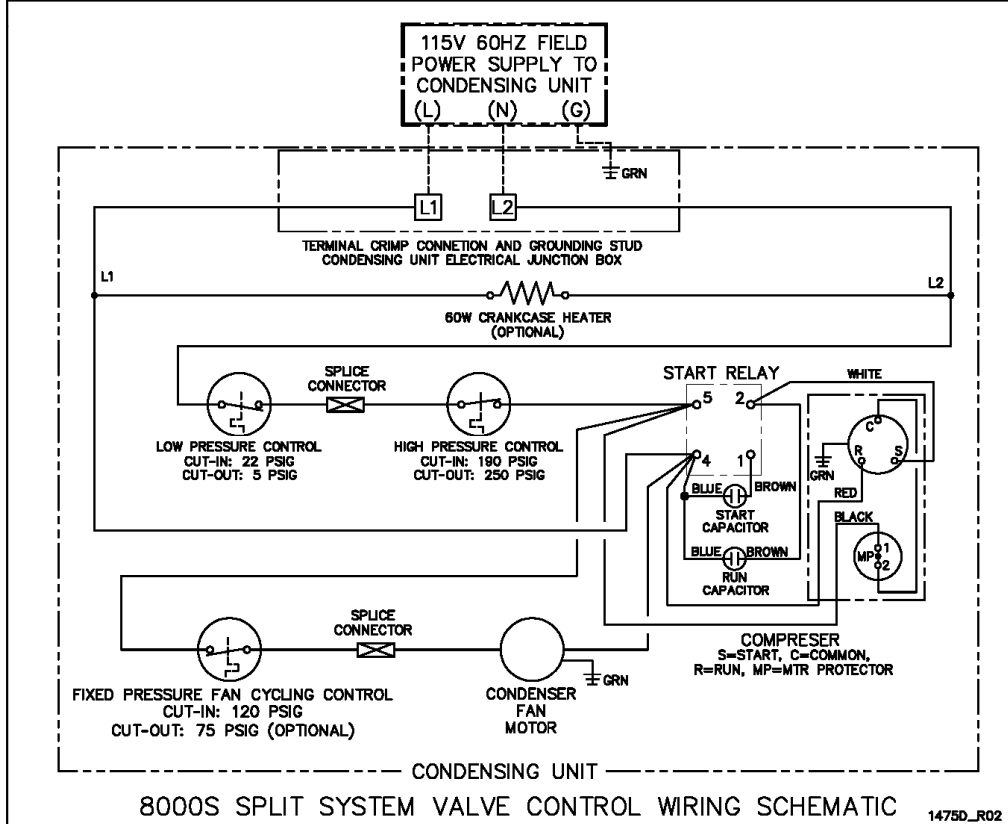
115V 60HZ FIELD POWER SUPPLY TO CONDENSING UNIT
(L) (N) (G)

GRN

L1 L2

TERMINAL CRIMP CONNETION AND GROUNDING STUD
CONDENSING UNIT ELECTRICAL JUNCTION BOX

L1

L2

60W CRANKCASE HEATER
(OPTIONAL)

SPLICE CONNECTOR

START RELAY

WHITE

5 2

4 1

LOW PRESSURE CONTROL
CUT-IN: 22 PSIG
CUT-OUT: 5 PSIG

HIGH PRESSURE CONTROL
CUT-IN: 190 PSIG
CUT-OUT: 250 PSIG

C

R

S

GRN

RED

BLUE BROWN

START CAPACITOR

BLACK

MP 1 2

BLUE BROWN

RUN CAPACITOR

SPLICE CONNECTOR

COMPRESER
S=START, C=COMMON,
R=RUN, MP=MTR PROTECTOR

GRN

FIXED PRESSURE FAN CYCLING CONTROL
CUT-IN: 120 PSIG
CUT-OUT: 75 PSIG (OPTIONAL)

CONDENSER FAN MOTOR

CONDENSING UNIT

8000S SPLIT SYSTEM VALVE CONTROL WIRING SCHEMATIC

1475D_R02